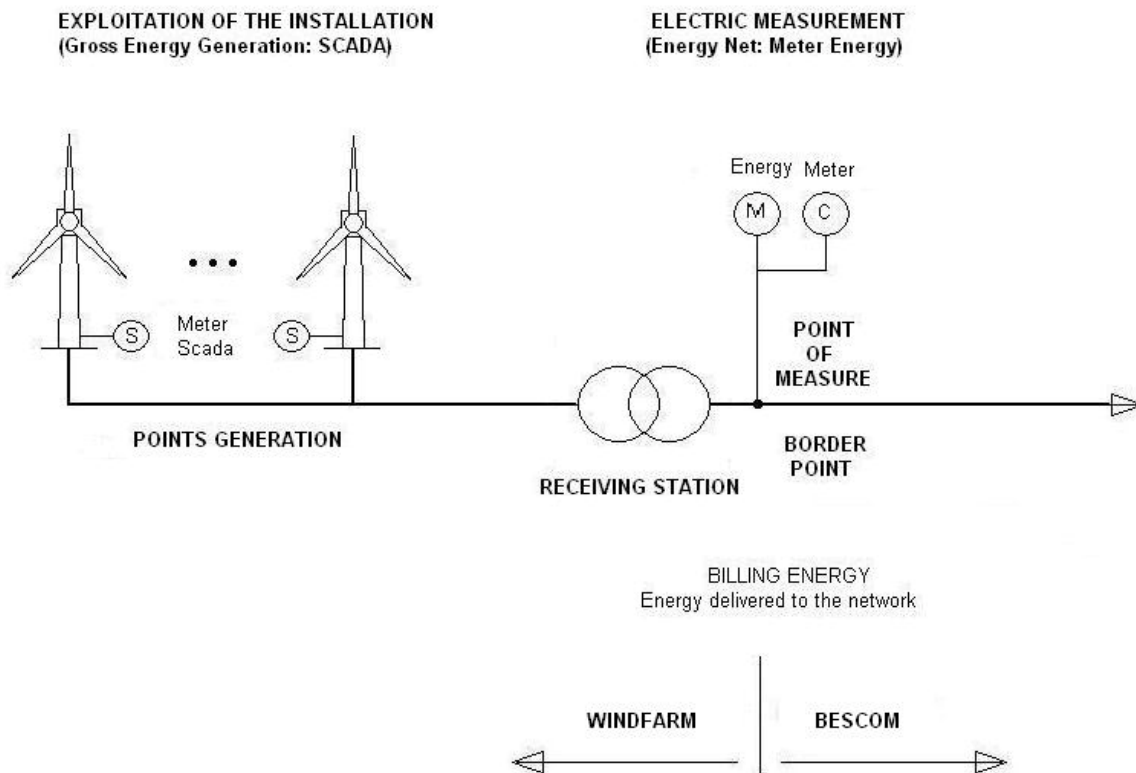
EXPLOITATION OF THE INSTALLATION
(Gross Energy Generation: SCADA)

ELECTRIC MEASUREMENT
(Energy Net: Meter Energy)

Energy Meter

M

C

• • •

S

Meter
Scada

S

POINT
OF
MEASURE

POINTS GENERATION

BORDER
POINT

RECEIVING STATION

BILLING ENERGY
Energy delivered to the network

WINDFARM

BESCOM